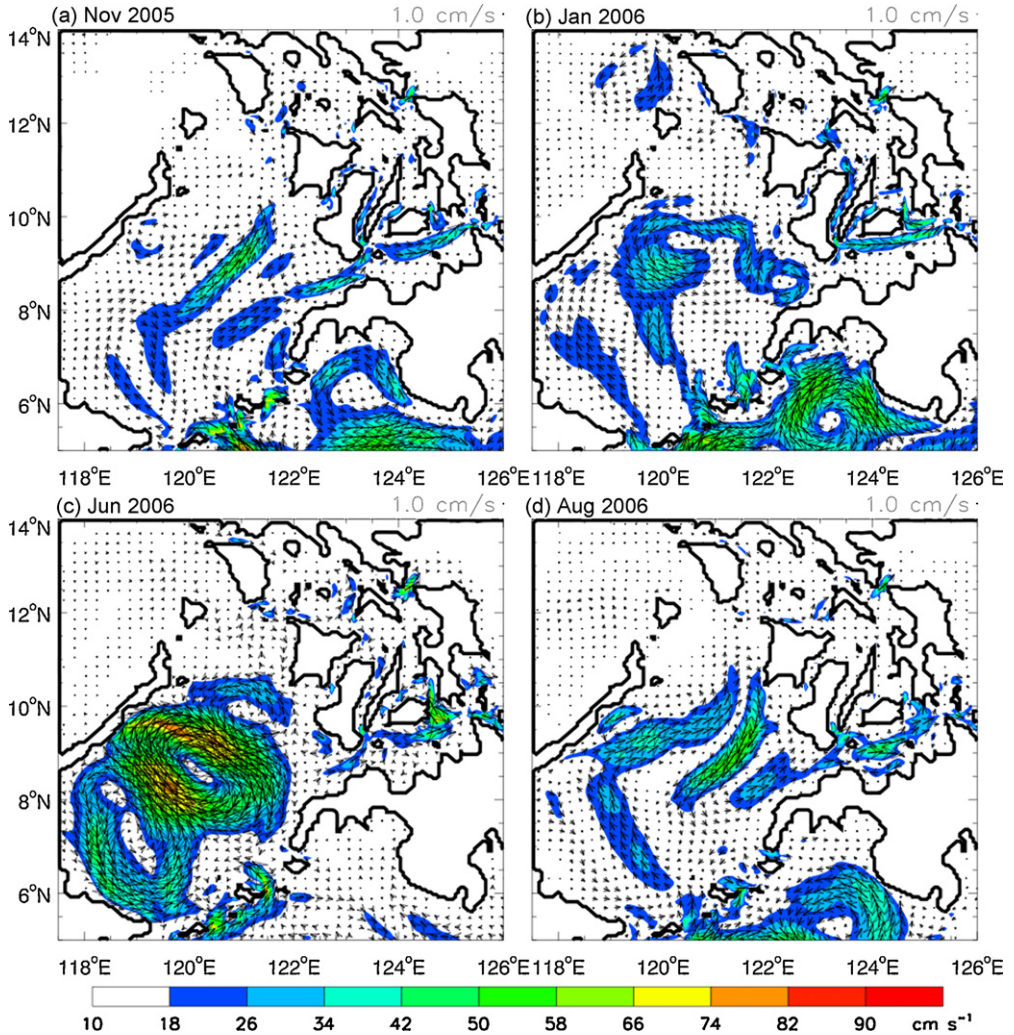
(a) Nov 2005
1.0 cm/s
(b) Jan 2006
1.0 cm/s
$14^oN$
$12^oN$
$10^oN$
$8^oN$
$6^oN$
$118^oE$ $120^oE$ $122^oE$ $124^oE$ $126^oE$ $118^oE$ $120^oE$ $122^oE$ $124^oE$ $126^oE$
(c) Jun 2006
1.0 cm/s
(d) Aug 2006
1.0 cm/s
$14^oN$
$12^oN$
$10^oN$
$8^oN$
$6^oN$
$118^oE$ $120^oE$ $122^oE$ $124^oE$ $126^oE$ $118^oE$ $120^oE$ $122^oE$ $124^oE$ $126^oE$
10 18 26 34 42 50 58 66 74 82 90 $cm\ s^{-1}$